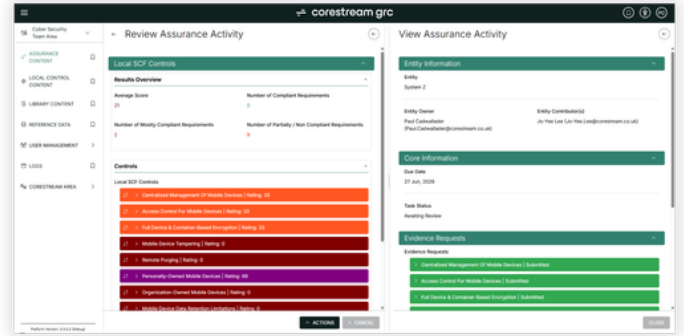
corestream grc

PC

Cyber Security Team Area

ASSURANCE CONTENT

LOCAL CONTROL CONTENT

LIBRARY CONTENT

REFERENCE DATA

USER MANAGEMENT

LOGS

CORESTREAM AREA

Platform Version: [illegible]

Review Assurance Activity

Local SCF Controls

Results Overview

Average Score
21

Number of Compliant Requirements
1

Number of Mostly Compliant Requirements
2

Number of Partially / Non Compliant Requirements
9

Controls

Local SCF Controls

Centralized Management Of Mobile Devices | Rating: 33

Access Control For Mobile Devices | Rating: 33

Full Device & Container-Based Encryption | Rating: 33

Mobile Device Tampering | Rating: 0

Remote Purging | Rating: 0

Personally-Owned Mobile Devices | Rating: 66

Organization-Owned Mobile Devices | Rating: 0

Mobile Device Data Retention Limitations | Rating: 0

ACTIONS

CANCEL

View Assurance Activity

Entity Information

Entity
System 2

Entity Owner
Paul Cadwallader
(Paul.Cadwallader@corestream.co.uk)

Entity Contributor(s)
Jo Yee Lee (Jo-Yee.Lee@corestream.co.uk)

Core Information

Due Date
27 Jun, 2026

Task Status
Awaiting Review

Evidence Requests

Evidence Requests

Centralized Management Of Mobile Devices | Submitted

Access Control For Mobile Devices | Submitted

Full Device & Container-Based Encryption | Submitted

CLOSE